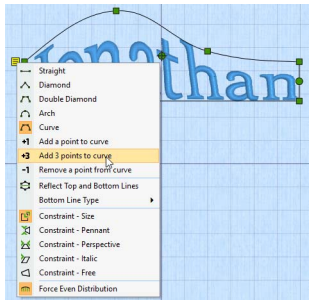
Straight
Diamond
Double Diamond
Arch
Curve
Add a point to curve
Add 3 points to curve
Remove a point from curve
Reflect Top and Bottom Lines
Bottom Line Type
Constraint - Size
Constraint - Pennant
Constraint - Perspective
Constraint - Italic
Constraint - Free
Force Even Distribution

than